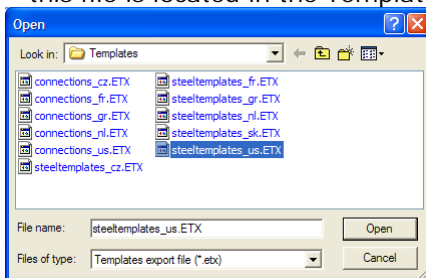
this file is located in the Templat

Open

Look in: Templates

connections_cz.ETX
connections_fr.ETX
connections_gr.ETX
connections_nl.ETX
connections_us.ETX
steeltemplates_cz.ETX
steeltemplates_fr.ETX
steeltemplates_gr.ETX
steeltemplates_nl.ETX
steeltemplates_sk.ETX
steeltemplates_us.ETX

File name: steeltemplates_us.ETX
Files of type: Templates export file (*.etx)

Open
Cancel